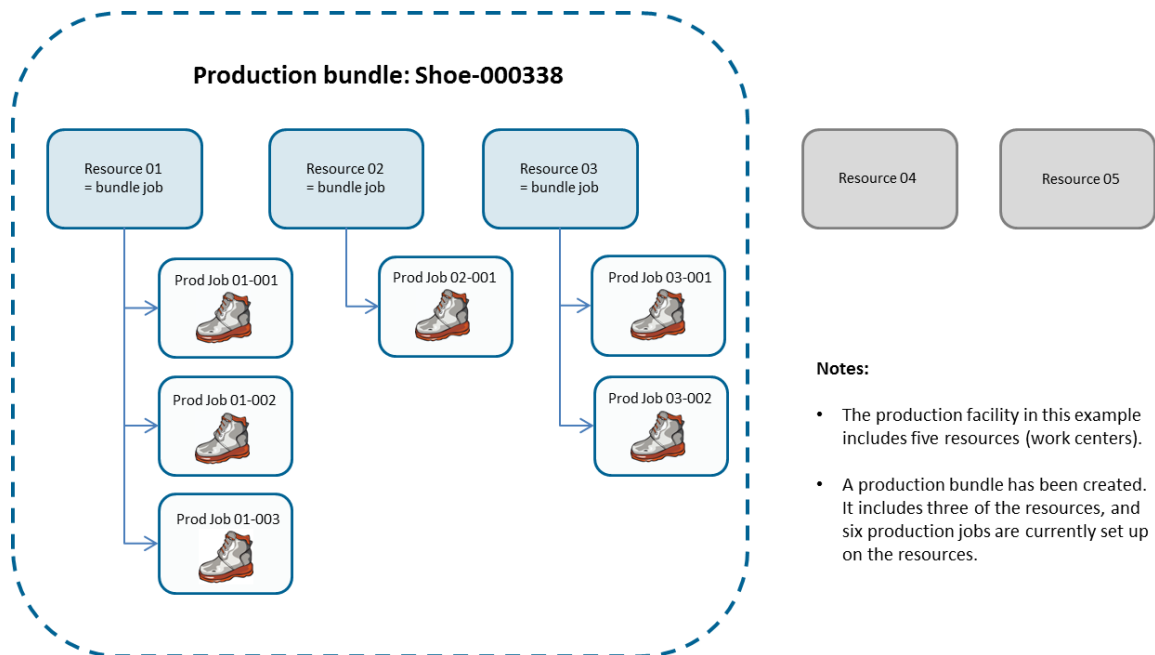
Production bundle: Shoe-000338

Resource 01
= bundle job

Resource 02
= bundle job

Resource 03
= bundle job

Resource 04

Resource 05

Prod Job 01-001

Prod Job 01-002

Prod Job 01-003

Prod Job 02-001

Prod Job 03-001

Prod Job 03-002

Notes:

• The production facility in this example includes five resources (work centers).

• A production bundle has been created. It includes three of the resources, and six production jobs are currently set up on the resources.